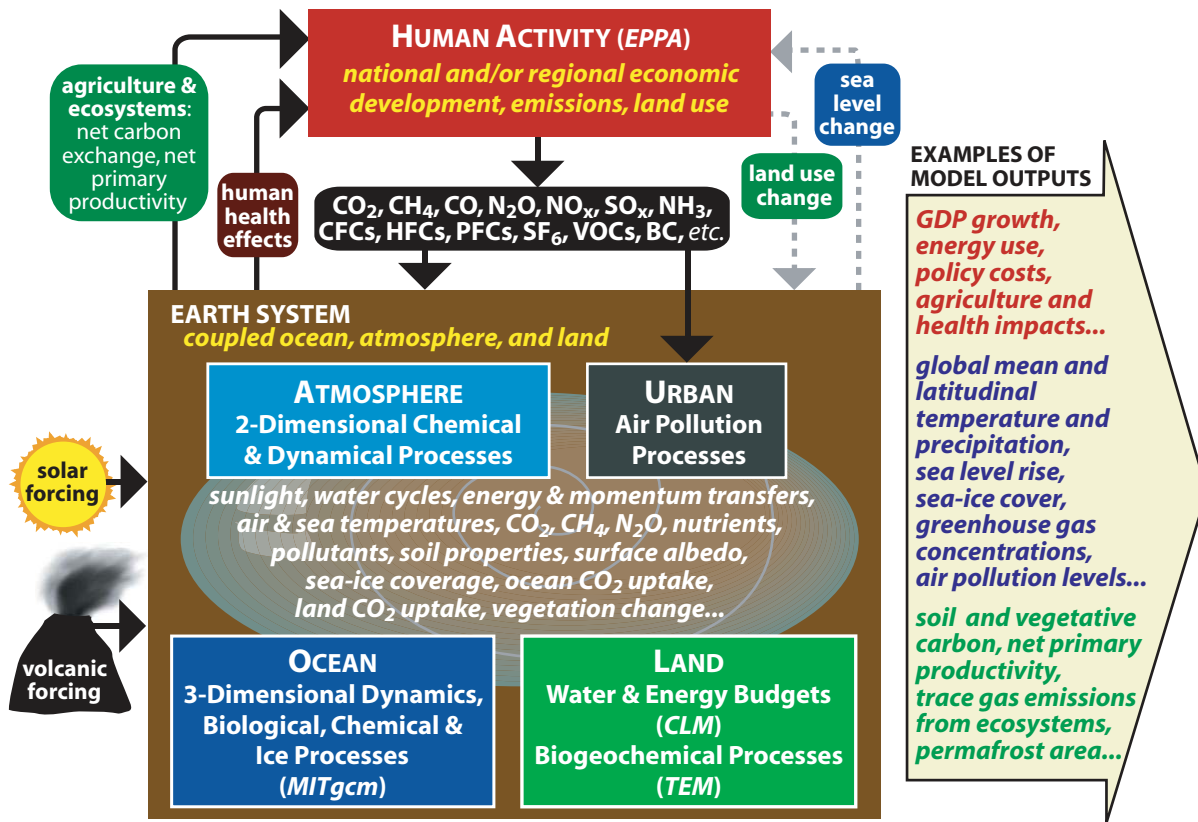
HUMAN ACTIVITY (EPPA)
national and/or regional economic development, emissions, land use

agriculture & ecosystems: net carbon exchange, net primary productivity

human health effects

sea level change

land use change

$CO_2$, $CH_4$, CO, $N_2O$, $NO_x$, $SO_x$, $NH_3$, CFCs, HFCs, PFCs, $SF_6$, VOCs, BC, etc.

EXAMPLES OF MODEL OUTPUTS

GDP growth, energy use, policy costs, agriculture and health impacts...

global mean and latitudinal temperature and precipitation, sea level rise, sea-ice cover, greenhouse gas concentrations, air pollution levels...

soil and vegetative carbon, net primary productivity, trace gas emissions from ecosystems, permafrost area...

EARTH SYSTEM
coupled ocean, atmosphere, and land

ATMOSPHERE
2-Dimensional Chemical & Dynamical Processes

URBAN
Air Pollution Processes

solar forcing

sunlight, water cycles, energy & momentum transfers, air & sea temperatures, $CO_2$, $CH_4$, $N_2O$, nutrients, pollutants, soil properties, surface albedo, sea-ice coverage, ocean $CO_2$ uptake, land $CO_2$ uptake, vegetation change...

volcanic forcing

OCEAN
3-Dimensional Dynamics, Biological, Chemical & Ice Processes
(MITgcm)

LAND
Water & Energy Budgets
(CLM)
Biogeochemical Processes
(TEM)